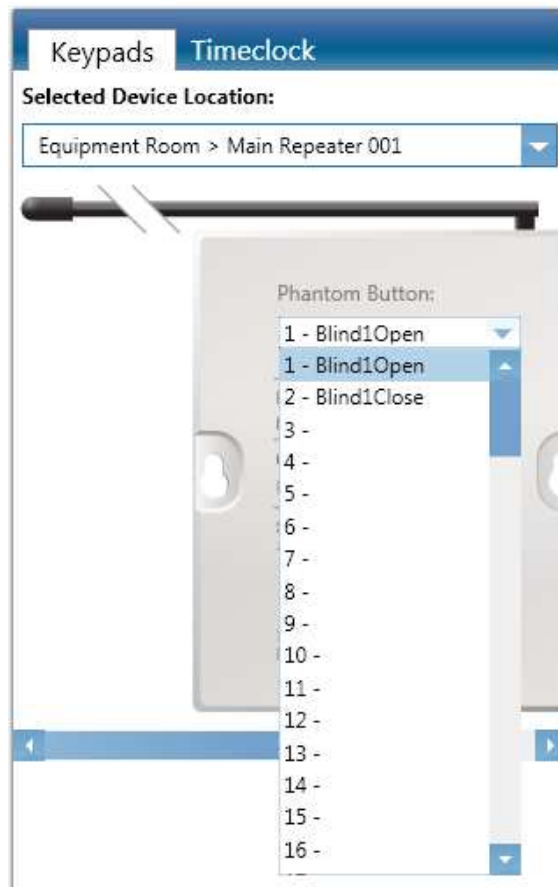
Keypads Timeclock

Selected Device Location:

Equipment Room > Main Repeater 001

Phantom Button:

1 - Blind1Open

1 - Blind1Open
2 - Blind1Close
3 -
4 -
5 -
6 -
7 -
8 -
9 -
10 -
11 -
12 -
13 -
14 -
15 -
16 -